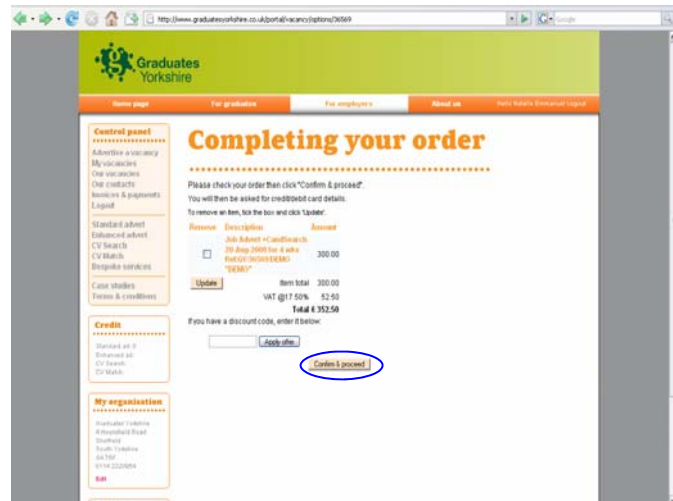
http://www.graduatesyorkshire.co.uk/portal/vacancy/options/36569

Graduates Yorkshire

Home page | For graduates | For employers | About us | Hello Natalie Emmanuel Logout

Control panel
Advertise a vacancy
My vacancies
Our vacancies
Our contacts
Invoices & payments
Logout

Standard advert
Enhanced advert
CV Search
CV Match
Bespoke services

Case studies
Terms & conditions

Credit
Standard ad: 0
Enhanced ad:
CV Search:
CV Match:

My organisation
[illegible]

Edit

Completing your order

Please check your order then click "Confirm & proceed".
You will then be asked for credit/debit card details.
To remove an item, tick the box and click 'Update'.

| Remove | Description | Amount |
|---|---|---|
| ☐ | Job Advert +CandSearch 20 Aug 2008 for 4 wks Ref:GY/36569/DEMO "DEMO" | 300.00 |
| Update | Item total | 300.00 |
| | VAT @17.50% | 52.50 |
| | Total £ 352.50 | |

If you have a discount code, enter it below:

Apply offer

Confirm & proceed